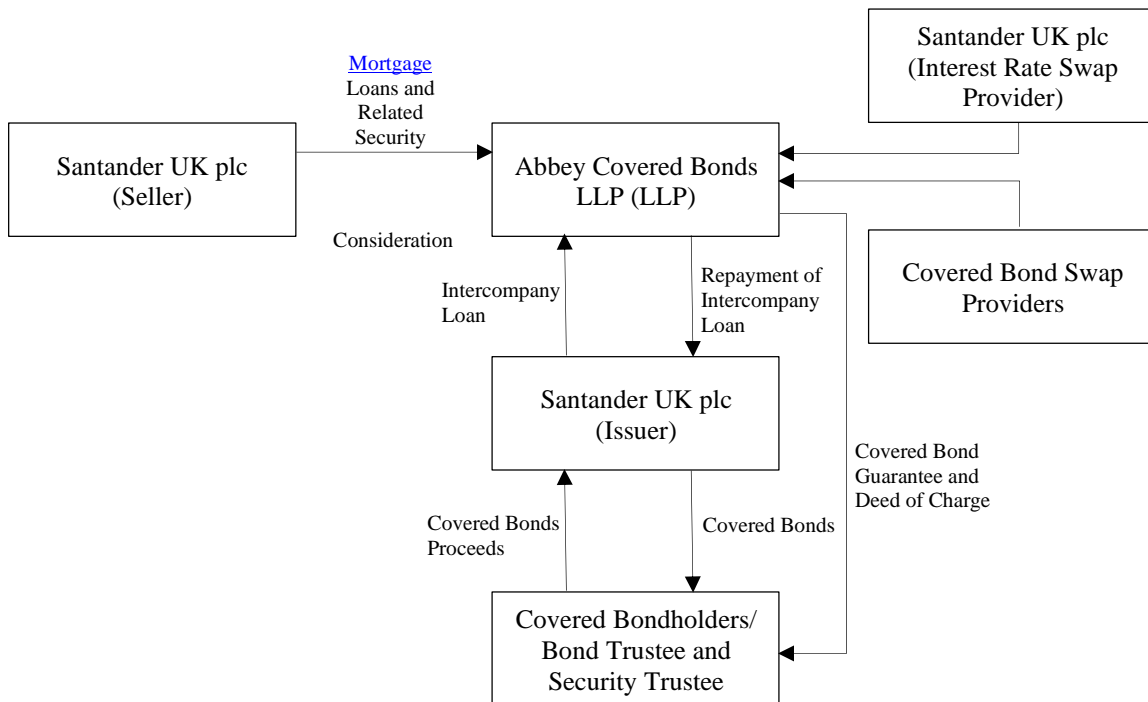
Santander UK plc (Interest Rate Swap Provider)

Mortgage Loans and Related Security

Santander UK plc (Seller)

Abbey Covered Bonds LLP (LLP)

Consideration

Covered Bond Swap Providers

Intercompany Loan

Repayment of Intercompany Loan

Santander UK plc (Issuer)

Covered Bond Guarantee and Deed of Charge

Covered Bonds Proceeds

Covered Bonds

Covered Bondholders/ Bond Trustee and Security Trustee